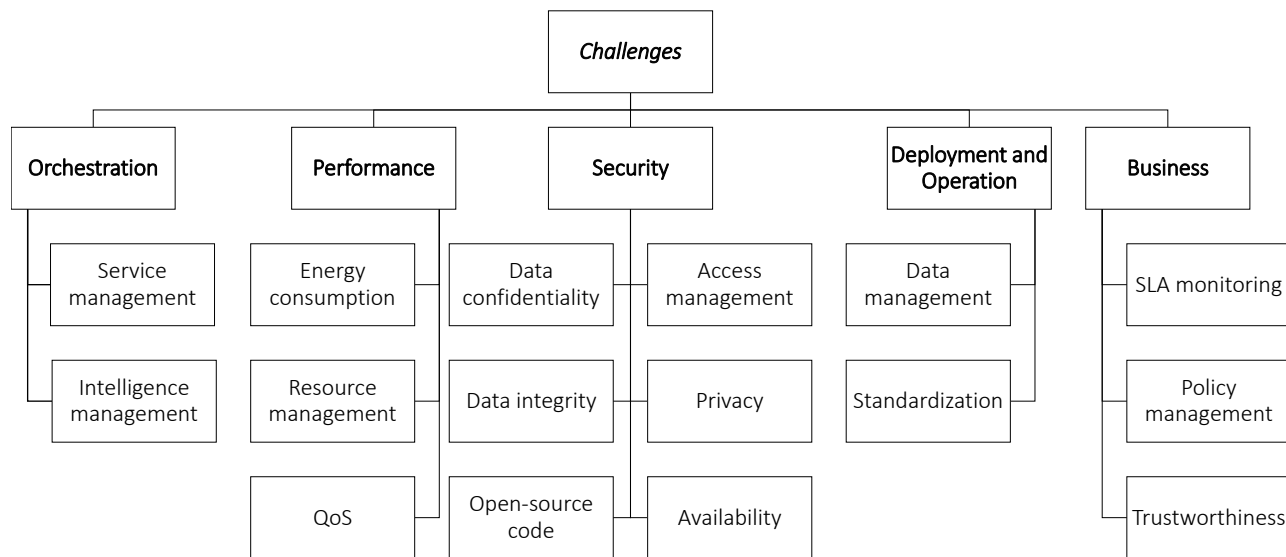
Challenges

Orchestration

Service management

Intelligence management

Performance

Energy consumption

Resource management

QoS

Security

Data confidentiality

Access management

Data integrity

Privacy

Open-source code

Availability

Deployment and Operation

Data management

Standardization

Business

SLA monitoring

Policy management

Trustworthiness